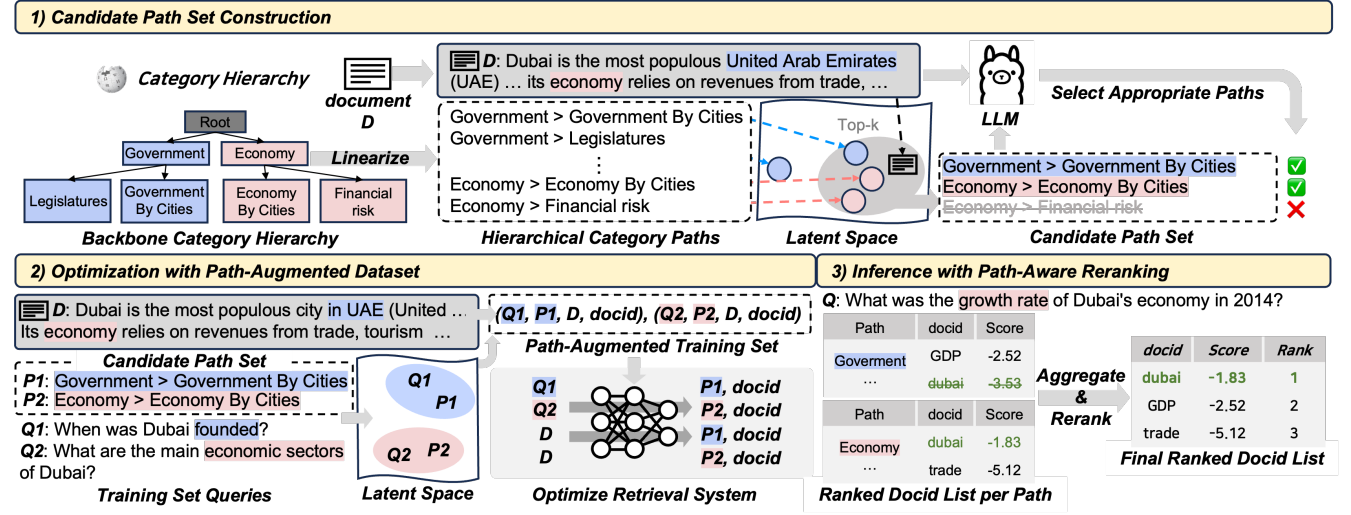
1) Candidate Path Set Construction

Category Hierarchy

Root
Government
Economy
Legislatures
Government By Cities
Economy By Cities
Financial risk

Backbone Category Hierarchy

document D

Linearize

D: Dubai is the most populous United Arab Emirates (UAE) … its economy relies on revenues from trade, …

Government > Government By Cities
Government > Legislatures
⋮
Economy > Economy By Cities
Economy > Financial risk

Hierarchical Category Paths

Top-k

Latent Space

LLM

Select Appropriate Paths

Government > Government By Cities ✅
Economy > Economy By Cities ✅
Economy > Financial risk ❌

Candidate Path Set

2) Optimization with Path-Augmented Dataset

D: Dubai is the most populous city in UAE (United …
Its economy relies on revenues from trade, tourism …

Candidate Path Set

P1: Government > Government By Cities
P2: Economy > Economy By Cities

Q1: When was Dubai founded?
Q2: What are the main economic sectors of Dubai?

Training Set Queries

Q1
P1
Q2
P2

Latent Space

(Q1, P1, D, docid), (Q2, P2, D, docid)

Path-Augmented Training Set

Q1 → P1, docid
Q2 → P2, docid
D → P1, docid
D → P2, docid

Optimize Retrieval System

3) Inference with Path-Aware Reranking

Q: What was the growth rate of Dubai's economy in 2014?

| Path | docid | Score |
|---|---|---|
| Goverment | GDP | -2.52 |
| … | dubai | -3.53 |

| Path | docid | Score |
|---|---|---|
| Economy | dubai | -1.83 |
| … | trade | -5.12 |

Ranked Docid List per Path

Aggregate & Rerank

| docid | Score | Rank |
|---|---|---|
| dubai | -1.83 | 1 |
| GDP | -2.52 | 2 |
| trade | -5.12 | 3 |

Final Ranked Docid List